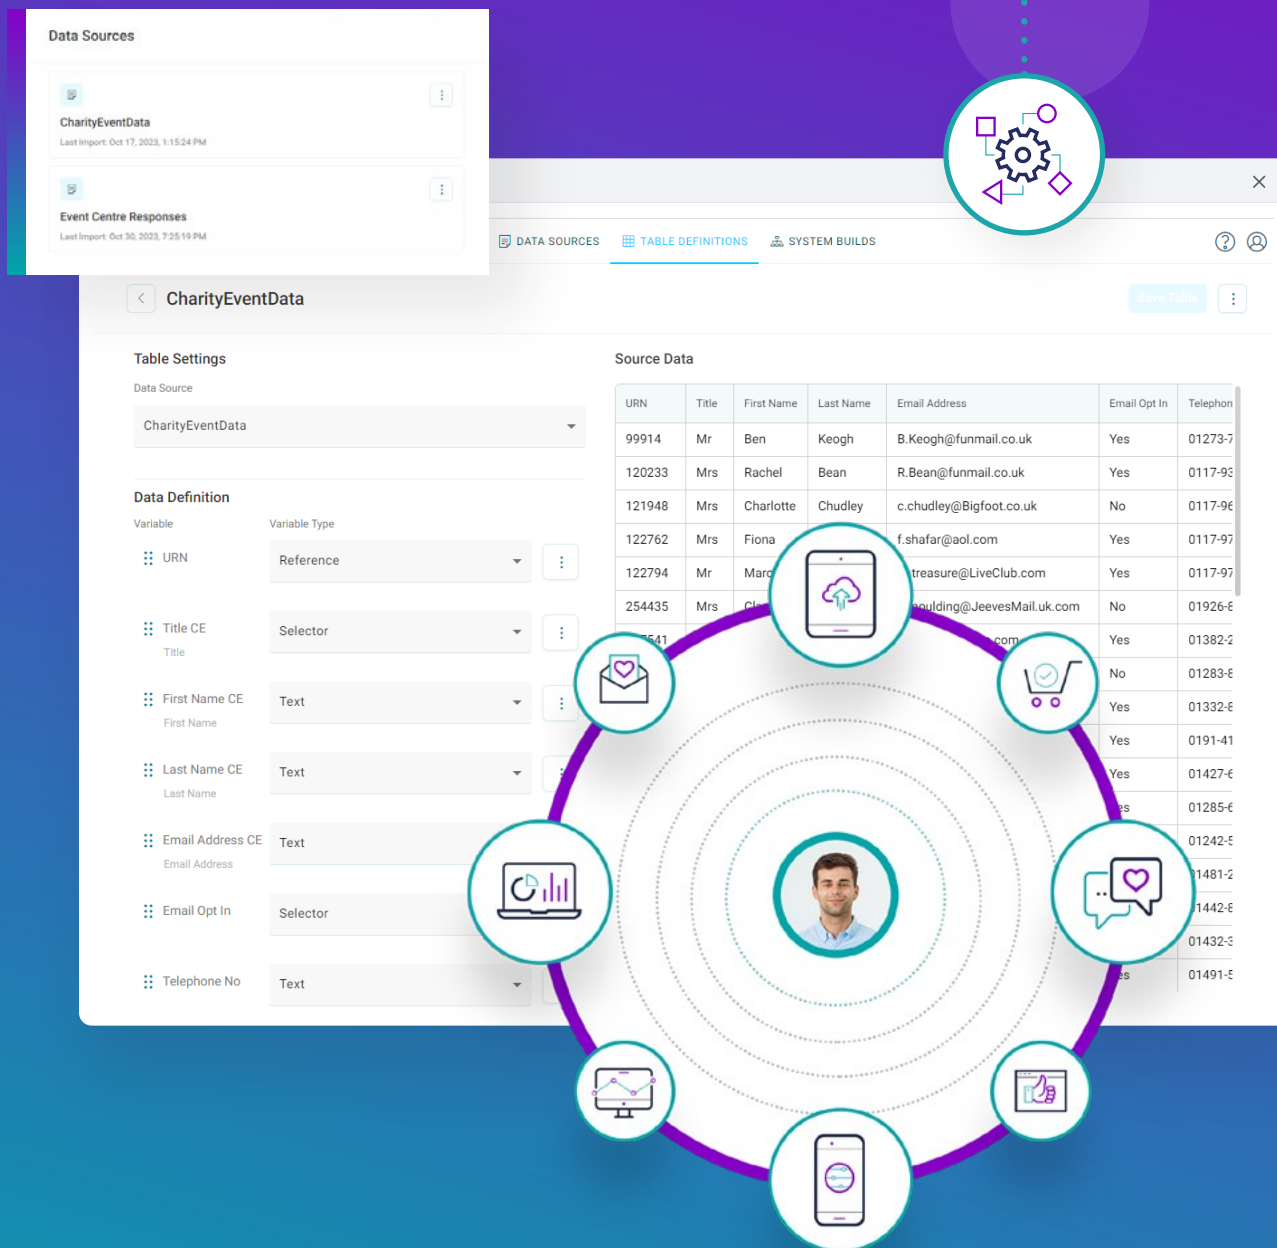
Data Sources

CharityEventData
Last Import: Oct 17, 2023, 1:15:24 PM

Event Centre Responses
Last Import: Oct 30, 2023, 7:25:19 PM

DATA SOURCES TABLE DEFINITIONS SYSTEM BUILDS

CharityEventData

Save Table

Table Settings

Data Source

CharityEventData

Data Definition

Variable Variable Type

URN Reference

Title CE Selector
Title

First Name CE Text
First Name

Last Name CE Text
Last Name

Email Address CE Text
Email Address

Email Opt In Selector

Telephone No Text

Source Data

| URN | Title | First Name | Last Name | Email Address | Email Opt In | Telephon |
|---|---|---|---|---|---|---|
| 99914 | Mr | Ben | Keogh | B.Keogh@funmail.co.uk | Yes | 01273-7 |
| 120233 | Mrs | Rachel | Bean | R.Bean@funmail.co.uk | Yes | 0117-93 |
| 121948 | Mrs | Charlotte | Chudley | c.chudley@Bigfoot.co.uk | No | 0117-96 |
| 122762 | Mrs | Fiona | | f.shafar@aol.com | Yes | 0117-97 |
| 122794 | Mr | Marc | | treasure@LiveClub.com | Yes | 0117-97 |
| 254435 | Mrs | Cl | | oulding@JeevesMail.uk.com | No | 01926-8 |
| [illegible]541 | | | | .com | Yes | 01382-2 |
| | | | | | No | 01283-8 |
| | | | | | Yes | 01332-8 |
| | | | | | Yes | 0191-41 |
| | | | | | Yes | 01427-6 |
| | | | | | es | 01285-6 |
| | | | | | | 01242-5 |
| | | | | | | 01481-2 |
| | | | | | | 01442-8 |
| | | | | | | 01432-3 |
| | | | | | es | 01491-5 |